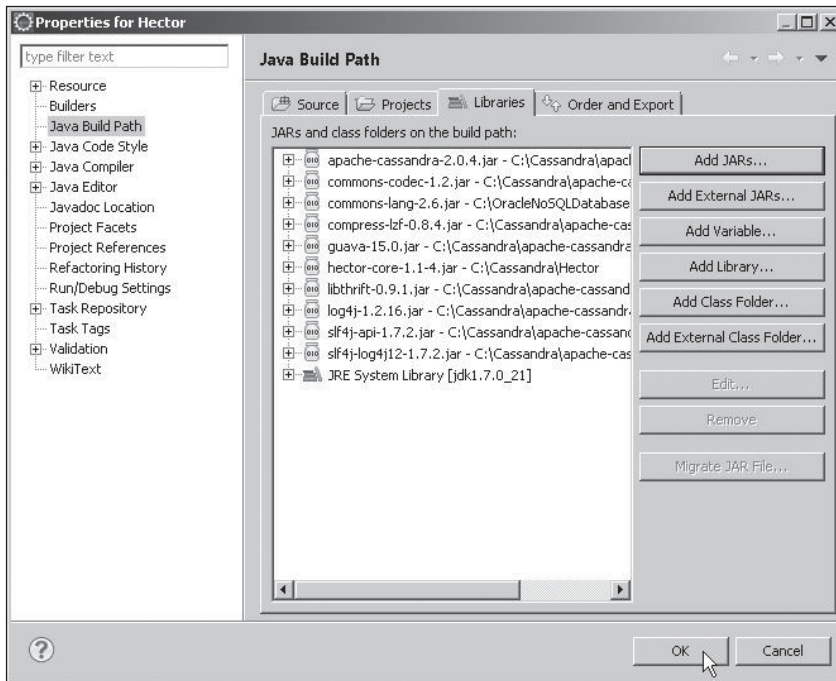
Properties for Hector

type filter text

Resource
Builders
Java Build Path
Java Code Style
Java Compiler
Java Editor
Javadoc Location
Project Facets
Project References
Refactoring History
Run/Debug Settings
Task Repository
Task Tags
Validation
WikiText

Java Build Path

Source | Projects | Libraries | Order and Export

JARs and class folders on the build path:

apache-cassandra-2.0.4.jar - C:\Cassandra\apacl
commons-codec-1.2.jar - C:\Cassandra\apache-ca
commons-lang-2.6.jar - C:\OracleNoSQLDatabase
compress-lzf-0.8.4.jar - C:\Cassandra\apache-cas
guava-15.0.jar - C:\Cassandra\apache-cassandra
hector-core-1.1-4.jar - C:\Cassandra\Hector
libthrift-0.9.1.jar - C:\Cassandra\apache-cassand
log4j-1.2.16.jar - C:\Cassandra\apache-cassandr
slf4j-api-1.7.2.jar - C:\Cassandra\apache-cassanc
slf4j-log4j12-1.7.2.jar - C:\Cassandra\apache-cas
JRE System Library [jdk1.7.0_21]

Add JARs...
Add External JARs...
Add Variable...
Add Library...
Add Class Folder...
Add External Class Folder...
Edit...
Remove
Migrate JAR File...

OK
Cancel